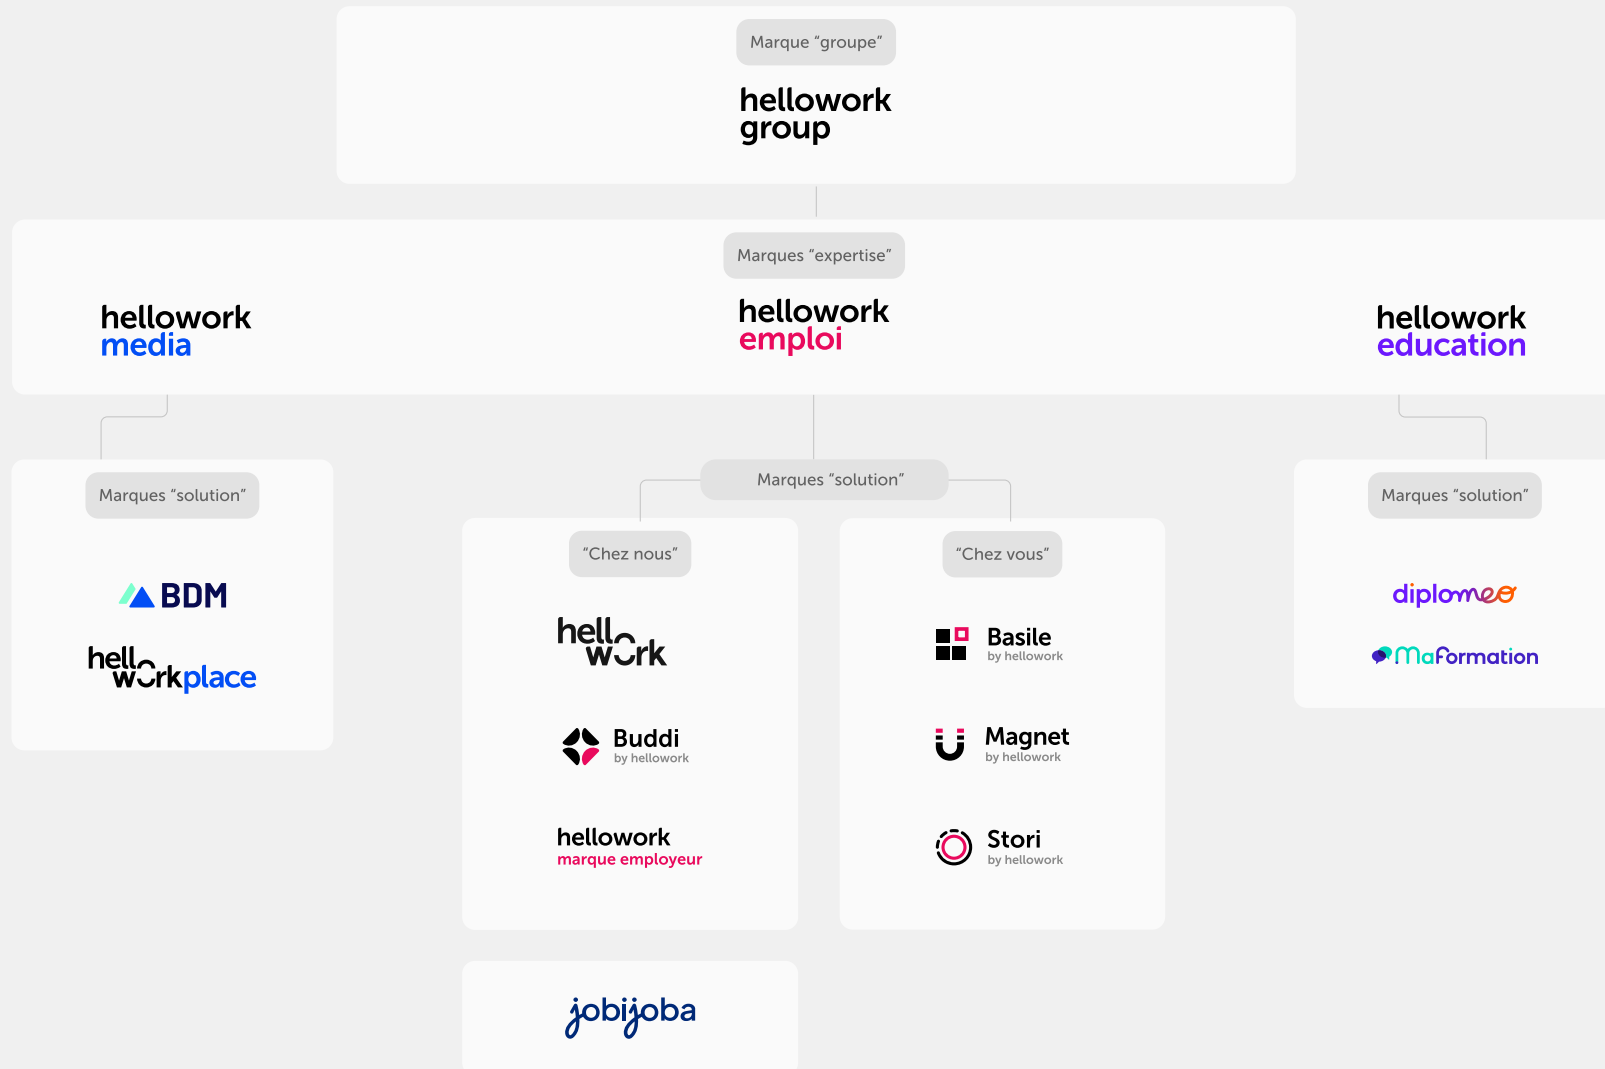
Marque “groupe”

hellowork group

Marques “expertise”

hellowork media

hellowork emploi

hellowork education

Marques “solution”

BDM

hellowork place

Marques “solution”

“Chez nous”

hellowork

Buddi by hellowork

hellowork marque employeur

“Chez vous”

Basile by hellowork

Magnet by hellowork

Stori by hellowork

Marques “solution”

diplomeo

MaFormation

jobijoba